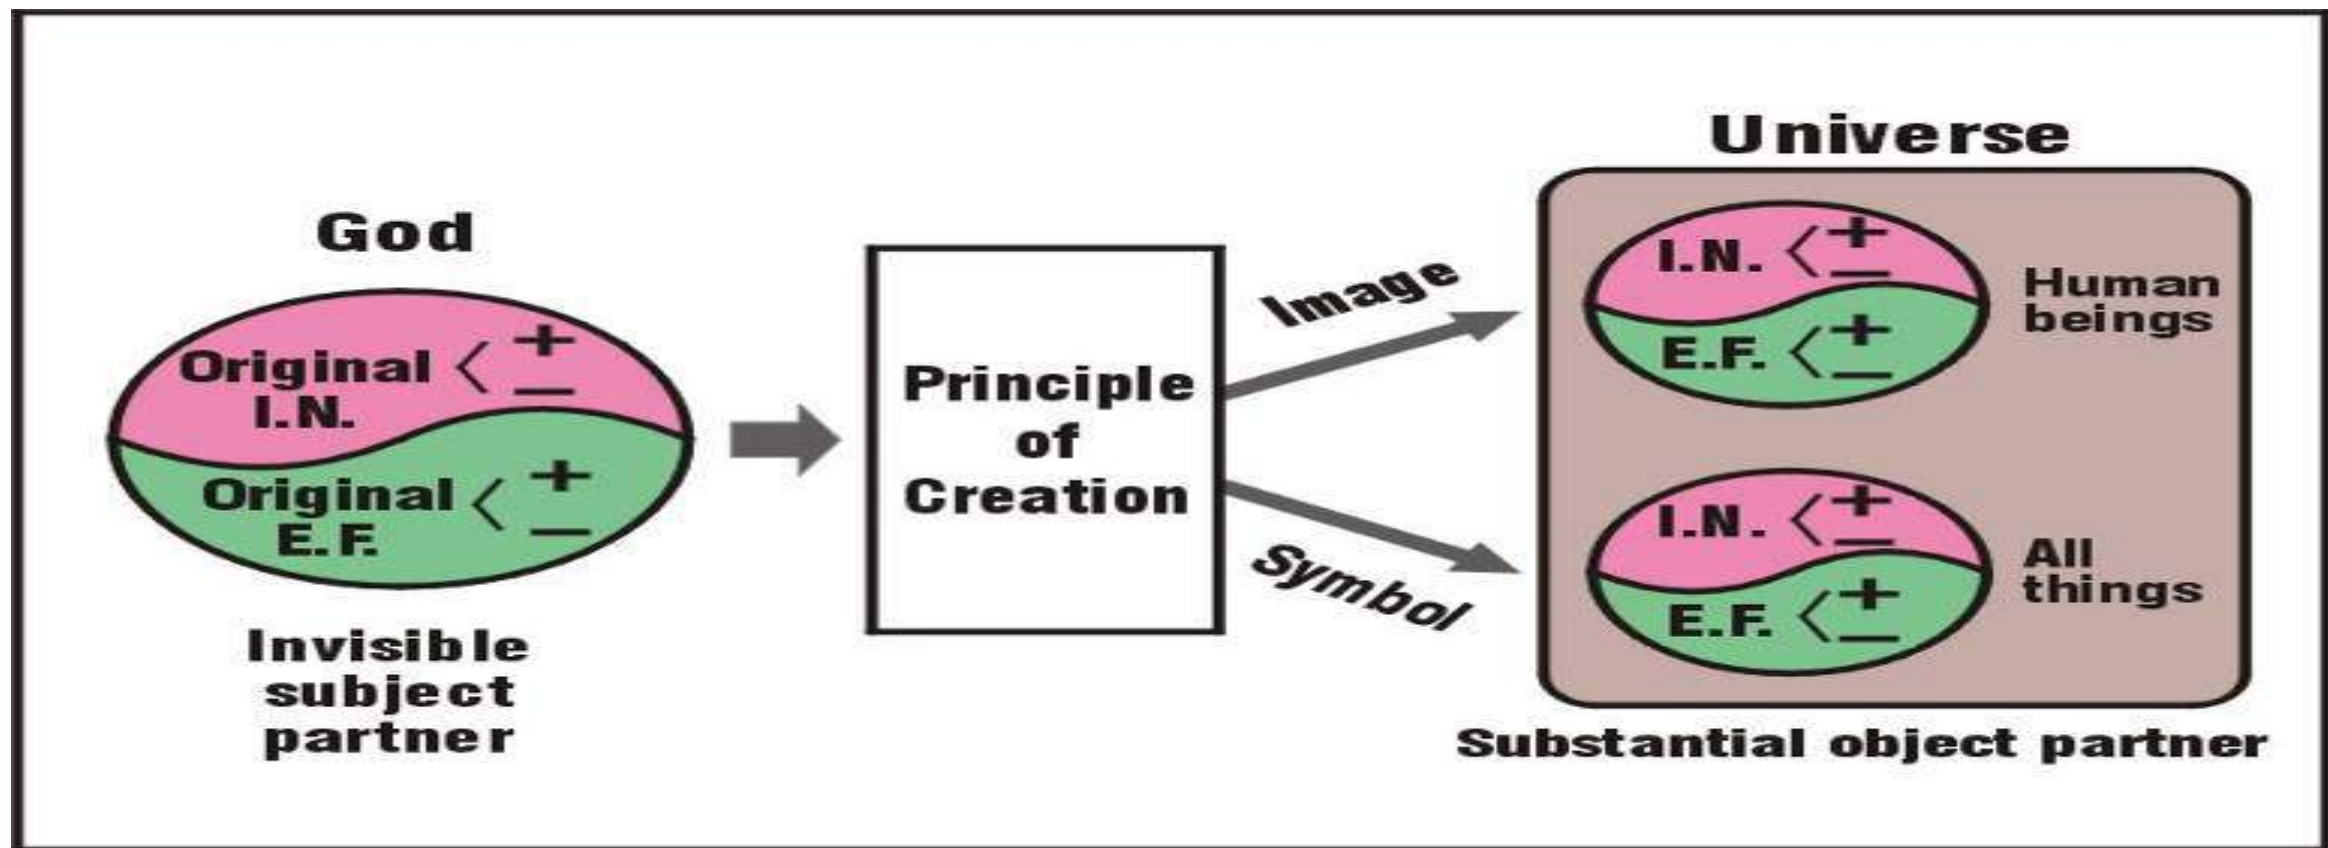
God

Original I.N. $\langle {+ \atop -}$

Original E.F. $\langle {+ \atop -}$

Invisible subject partner

Principle of Creation

Image

Symbol

Universe

I.N. $\langle {+ \atop -}$

E.F. $\langle {+ \atop -}$

Human beings

I.N. $\langle {+ \atop -}$

E.F. $\langle {+ \atop -}$

All things

Substantial object partner